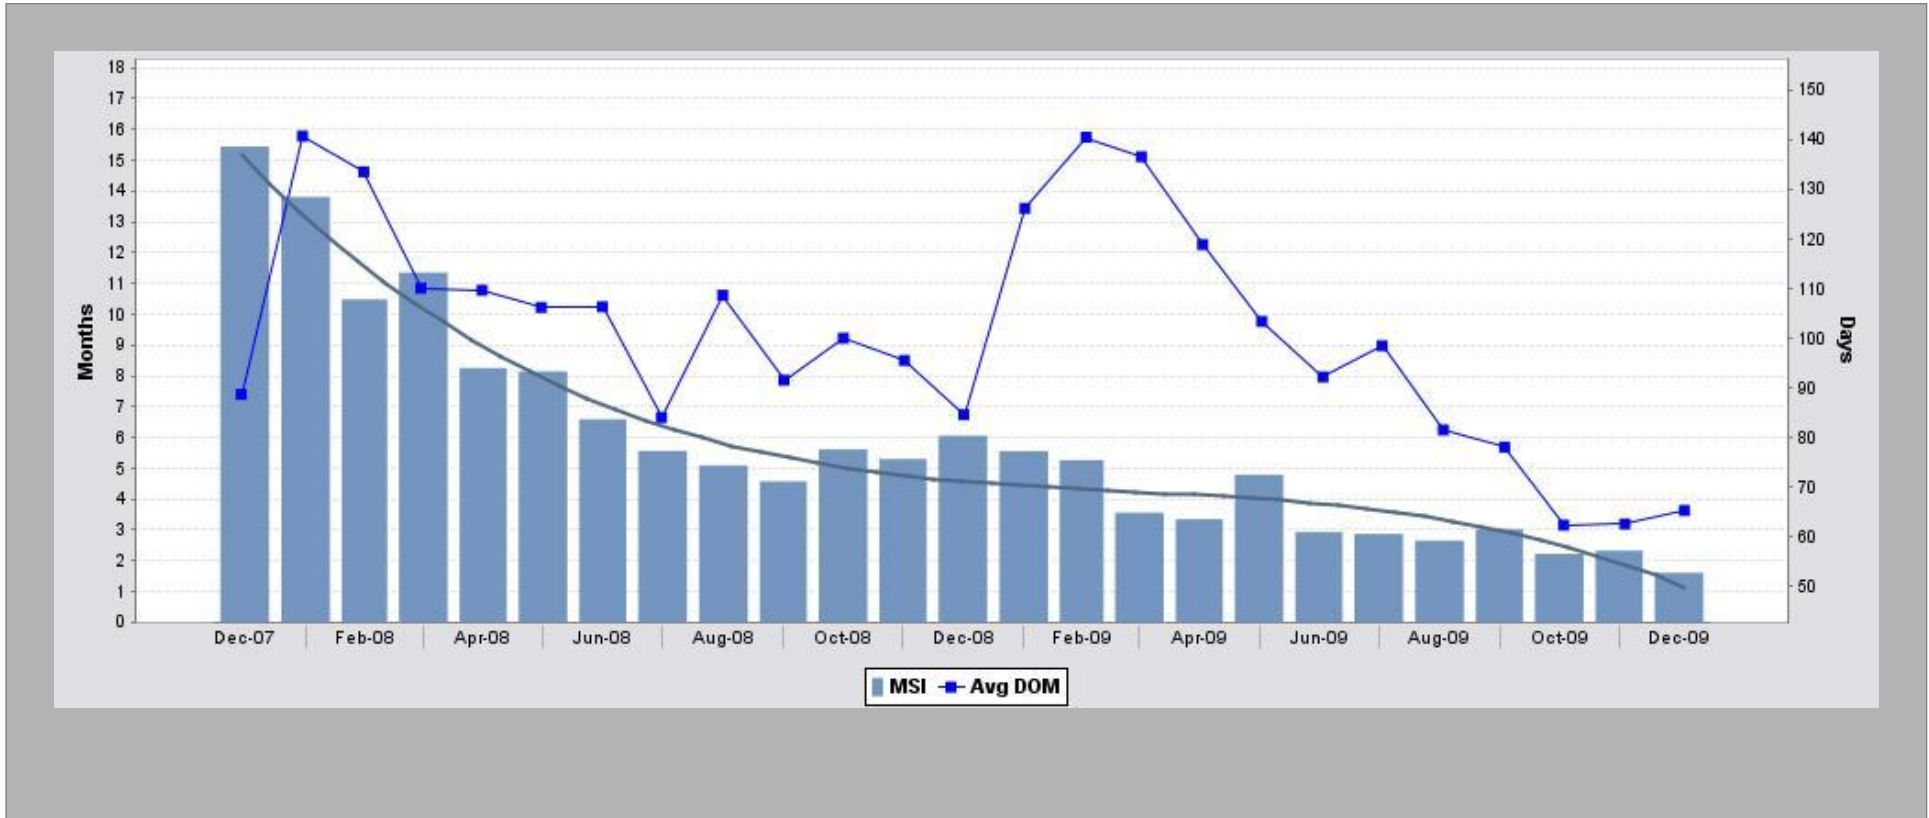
Months

18
17
16
15
14
13
12
11
10
9
8
7
6
5
4
3
2
1
0

Days

150
140
130
120
110
100
90
80
70
60
50

Dec-07 Feb-08 Apr-08 Jun-08 Aug-08 Oct-08 Dec-08 Feb-09 Apr-09 Jun-09 Aug-09 Oct-09 Dec-09

MSI Avg DOM